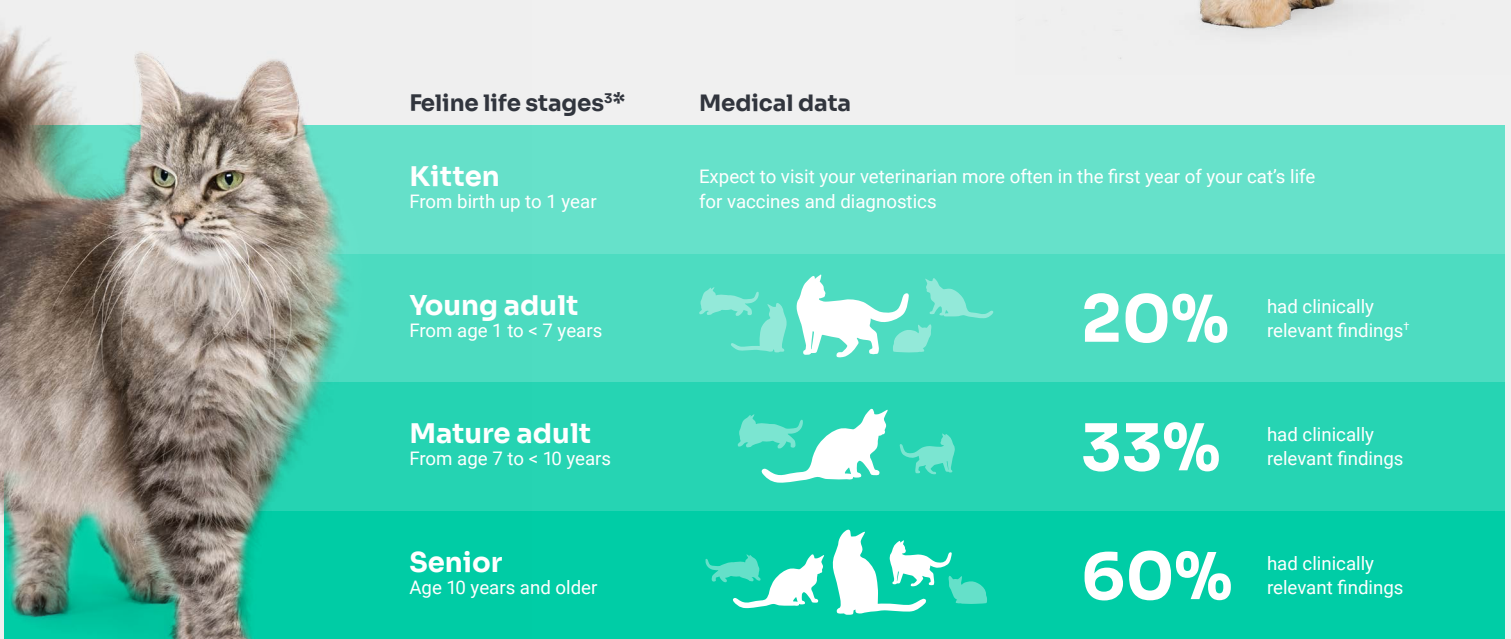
Feline life stages$^{3*}$

Medical data

Kitten
From birth up to 1 year

Expect to visit your veterinarian more often in the first year of your cat's life for vaccines and diagnostics

Young adult
From age 1 to < 7 years

20%

had clinically relevant findings$^{\dagger}$

Mature adult
From age 7 to < 10 years

33%

had clinically relevant findings

Senior
Age 10 years and older

60%

had clinically relevant findings